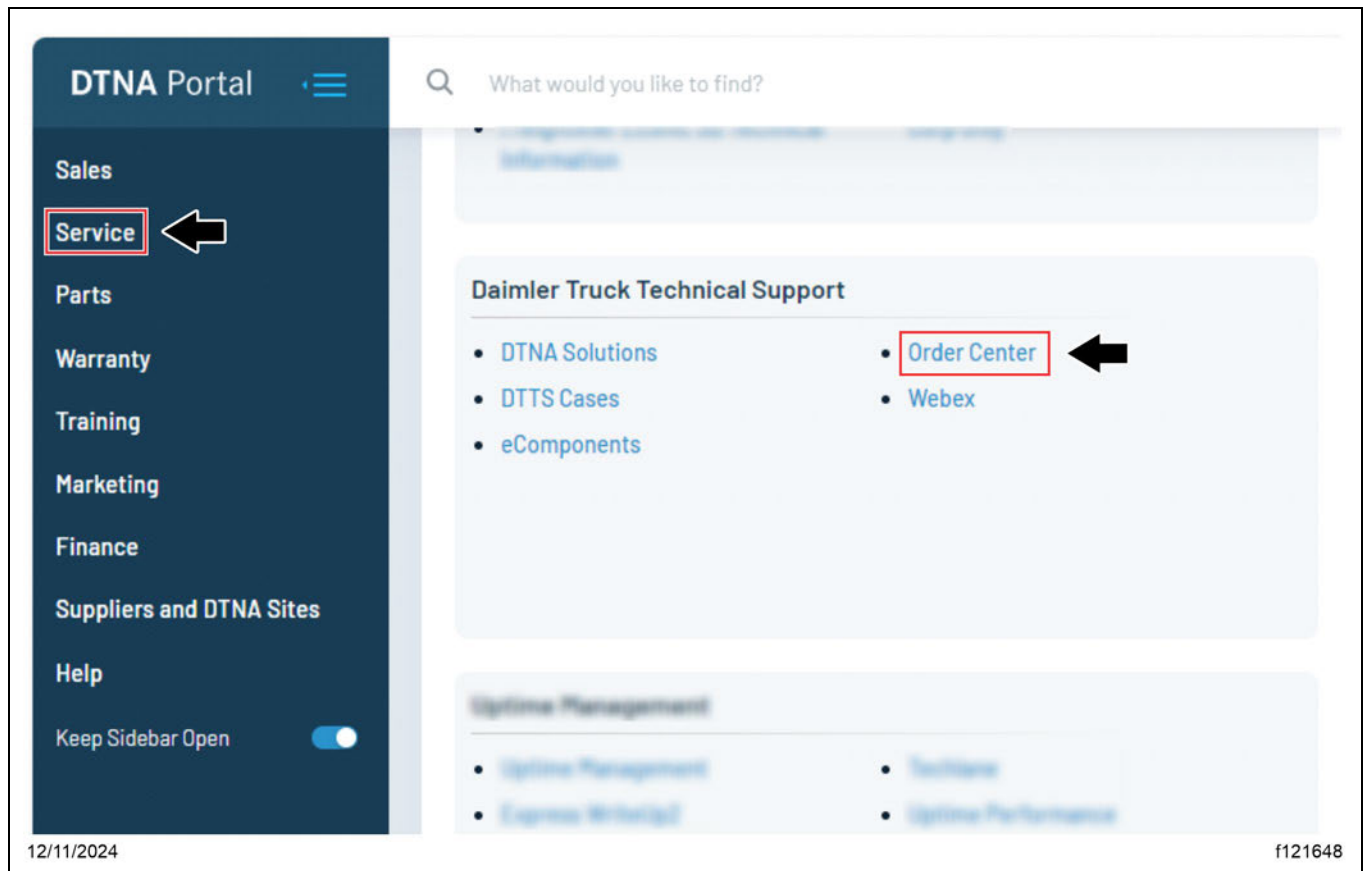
DTNA Portal

What would you like to find?

Sales
Service
Parts
Warranty
Training
Marketing
Finance
Suppliers and DTNA Sites
Help
Keep Sidebar Open

- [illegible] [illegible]
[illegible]

Daimler Truck Technical Support

- DTNA Solutions
- DTTS Cases
- eComponents
- Order Center
- Webex

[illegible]

- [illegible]
- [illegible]
- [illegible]
- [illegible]

12/11/2024

f121648